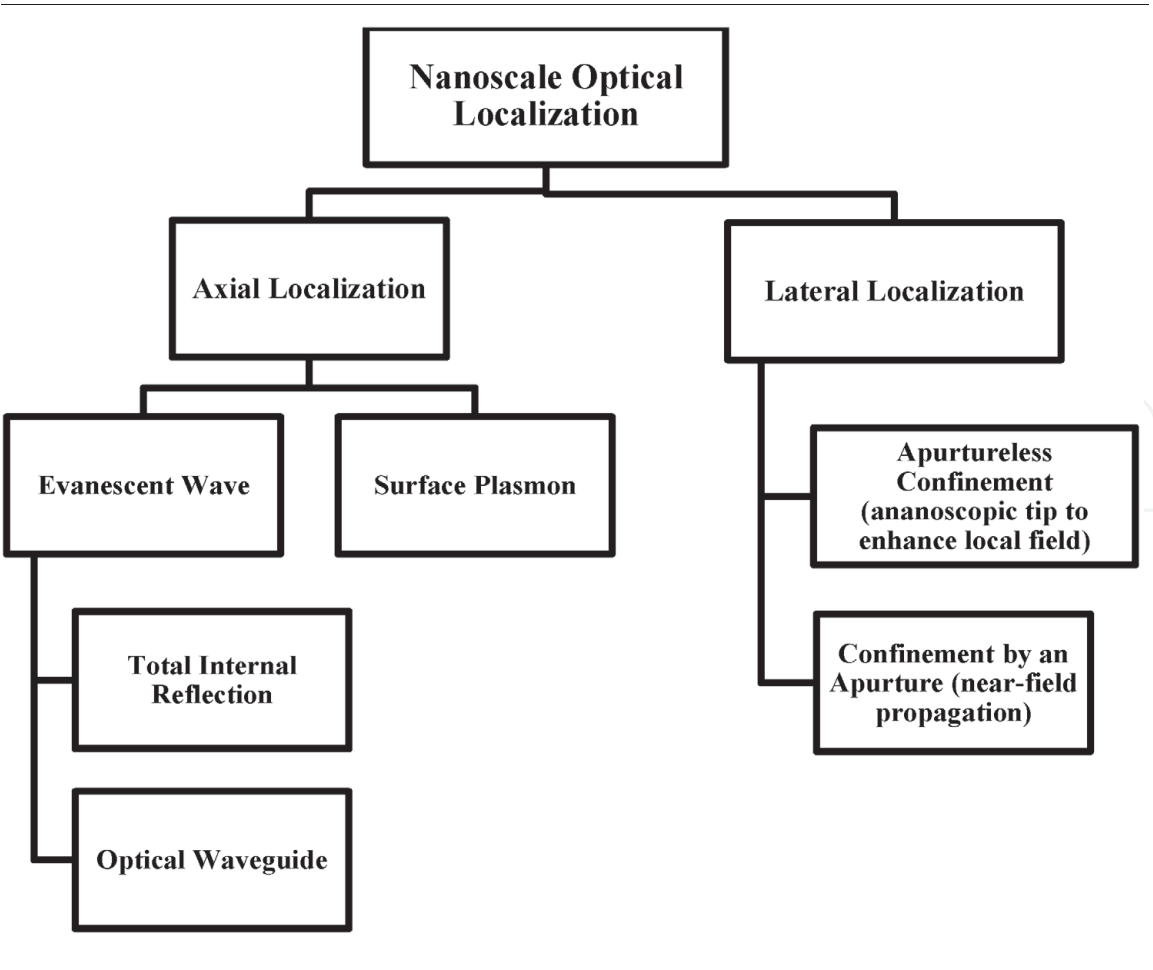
Nanoscale Optical Localization

Axial Localization

Lateral Localization

Evanescent Wave

Surface Plasmon

Apurtureless Confinement (ananoscopic tip to enhance local field)

Total Internal Reflection

Confinement by an Apurture (near-field propagation)

Optical Waveguide